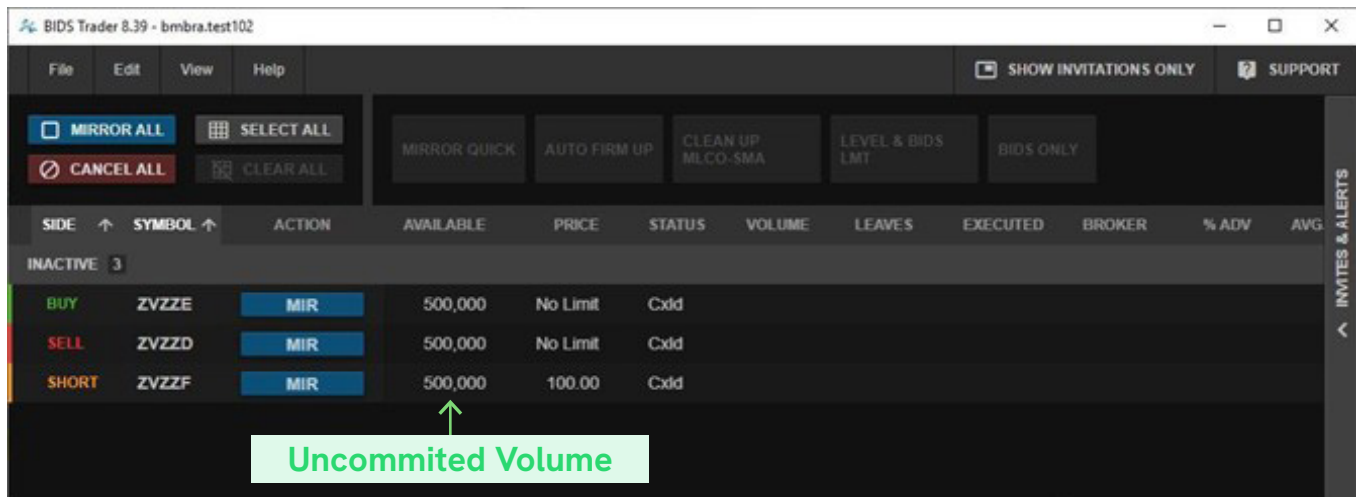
BIDS Trader 8.39 - bmbra.test102

File Edit View Help

SHOW INVITATIONS ONLY SUPPORT

MIRROR ALL SELECT ALL
CANCEL ALL CLEAR ALL

MIRROR QUICK AUTO FIRM UP CLEAN UP MLCO-SMA LEVEL & BIDS LMT BIDS ONLY

INVITES & ALERTS

| SIDE | SYMBOL | ACTION | AVAILABLE | PRICE | STATUS | VOLUME | LEAVES | EXECUTED | BROKER | % ADV | AVG |
|---|---|---|---|---|---|---|---|---|---|---|---|
| INACTIVE 3 | | | | | | | | | | | |
| BUY | ZVZZE | MIR | 500,000 | No Limit | Cxld | | | | | | |
| SELL | ZVZZD | MIR | 500,000 | No Limit | Cxld | | | | | | |
| SHORT | ZVZZF | MIR | 500,000 | 100.00 | Cxld | | | | | | |

Uncommited Volume